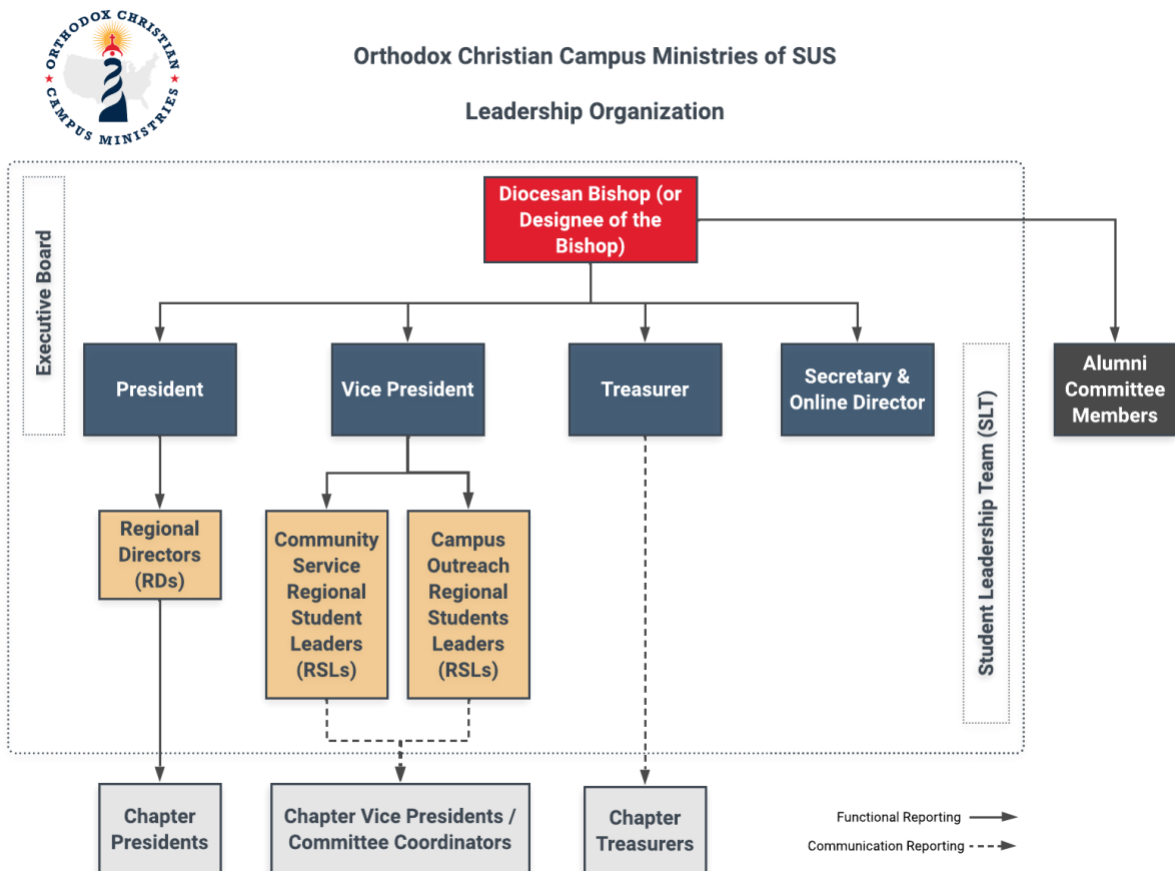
ORTHODOX CHRISTIAN CAMPUS MINISTRIES

Orthodox Christian Campus Ministries of SUS

Leadership Organization

Executive Board

Diocesan Bishop (or Designee of the Bishop)

President

Vice President

Treasurer

Secretary & Online Director

Student Leadership Team (SLT)

Alumni Committee Members

Regional Directors (RDs)

Community Service Regional Student Leaders (RSLs)

Campus Outreach Regional Students Leaders (RSLs)

Chapter Presidents

Chapter Vice Presidents / Committee Coordinators

Chapter Treasurers

Functional Reporting

Communication Reporting